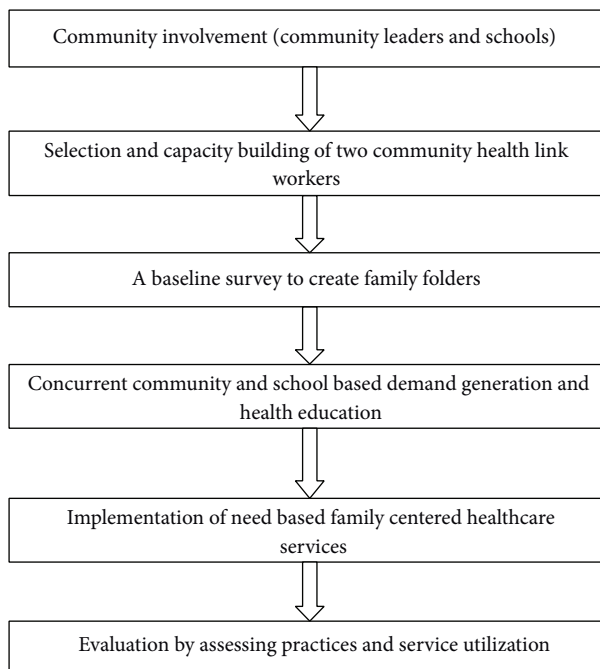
Community involvement (community leaders and schools)

Selection and capacity building of two community health link workers

A baseline survey to create family folders

Concurrent community and school based demand generation and health education

Implementation of need based family centered healthcare services

Evaluation by assessing practices and service utilization